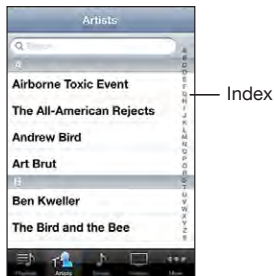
Artists

Search

A

Airborne Toxic Event

The All-American Rejects

Andrew Bird

Art Brut

B

Ben Kweller

The Bird and the Bee

A
B
C
D
E
F
G
H
I
J
K
L
M
N
O
P
Q
R
S
T
U
V
W
X
Y
Z
#

Index

Playlists Artists Songs Videos More